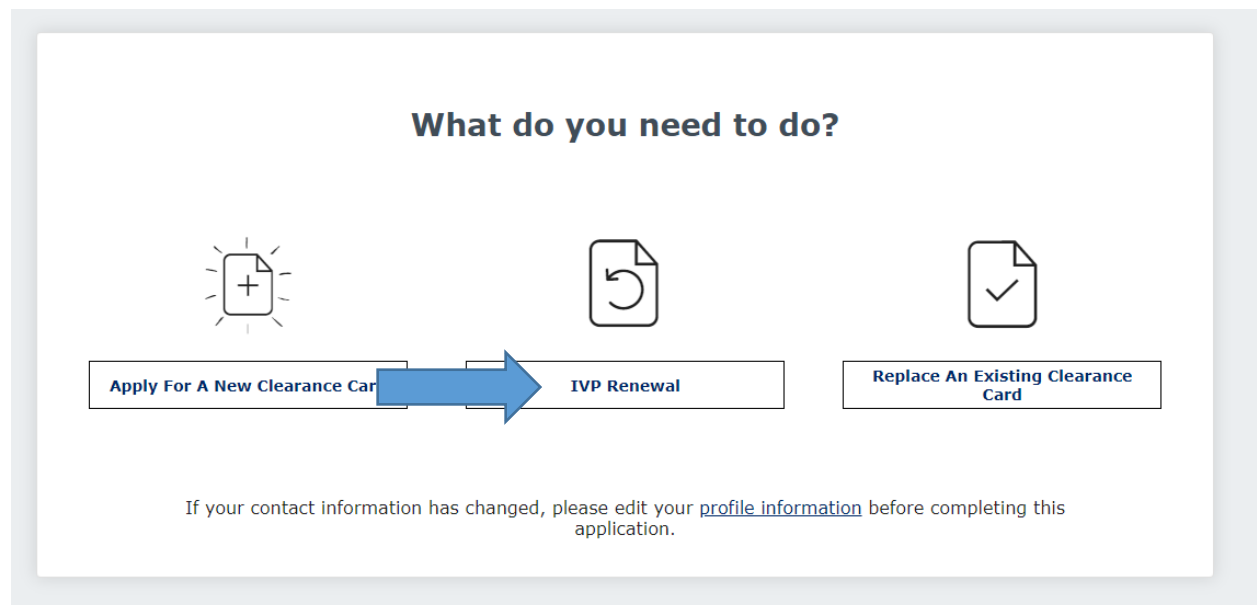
What do you need to do?

Apply For A New Clearance Car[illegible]

IVP Renewal

Replace An Existing Clearance Card

If your contact information has changed, please edit your profile information before completing this application.